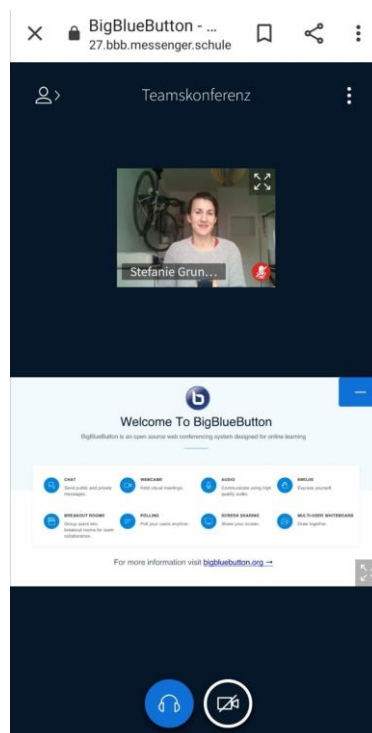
BigBlueButton - ...
27.bbb.messenger.schule

Teamskonferenz

Stefanie Grun...

Welcome To BigBlueButton

BigBlueButton is an open source web conferencing system designed for online learning

CHAT
Send public and private messages.

WEBCAMS
Hold visual meetings.

AUDIO
Communicate using high quality audio.

EMOJIS
Express yourself.

BREAKOUT ROOMS
Group users into breakout rooms for team collaboration.

POLLING
Poll your users anytime.

SCREEN SHARING
Share your screen.

MULTI-USER WHITEBOARD
Draw together.

For more information visit bigbluebutton.org →